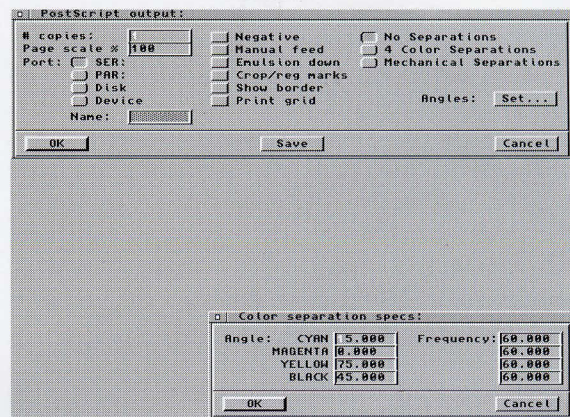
PostScript output:

# copies: 1
Page scale % 100
Port: SER:
PAR:
Disk
Device
Name:

Negative
Manual feed
Emulsion down
Crop/reg marks
Show border
Print grid

No Separations
4 Color Separations
Mechanical Separations

Angles: Set...

OK
Save
Cancel

Color separation specs:

| Angle: | | Frequency: |
|---|---|---|
| CYAN | 5.000 | 60.000 |
| MAGENTA | 0.000 | 60.000 |
| YELLOW | 75.000 | 60.000 |
| BLACK | 45.000 | 60.000 |

OK
Cancel